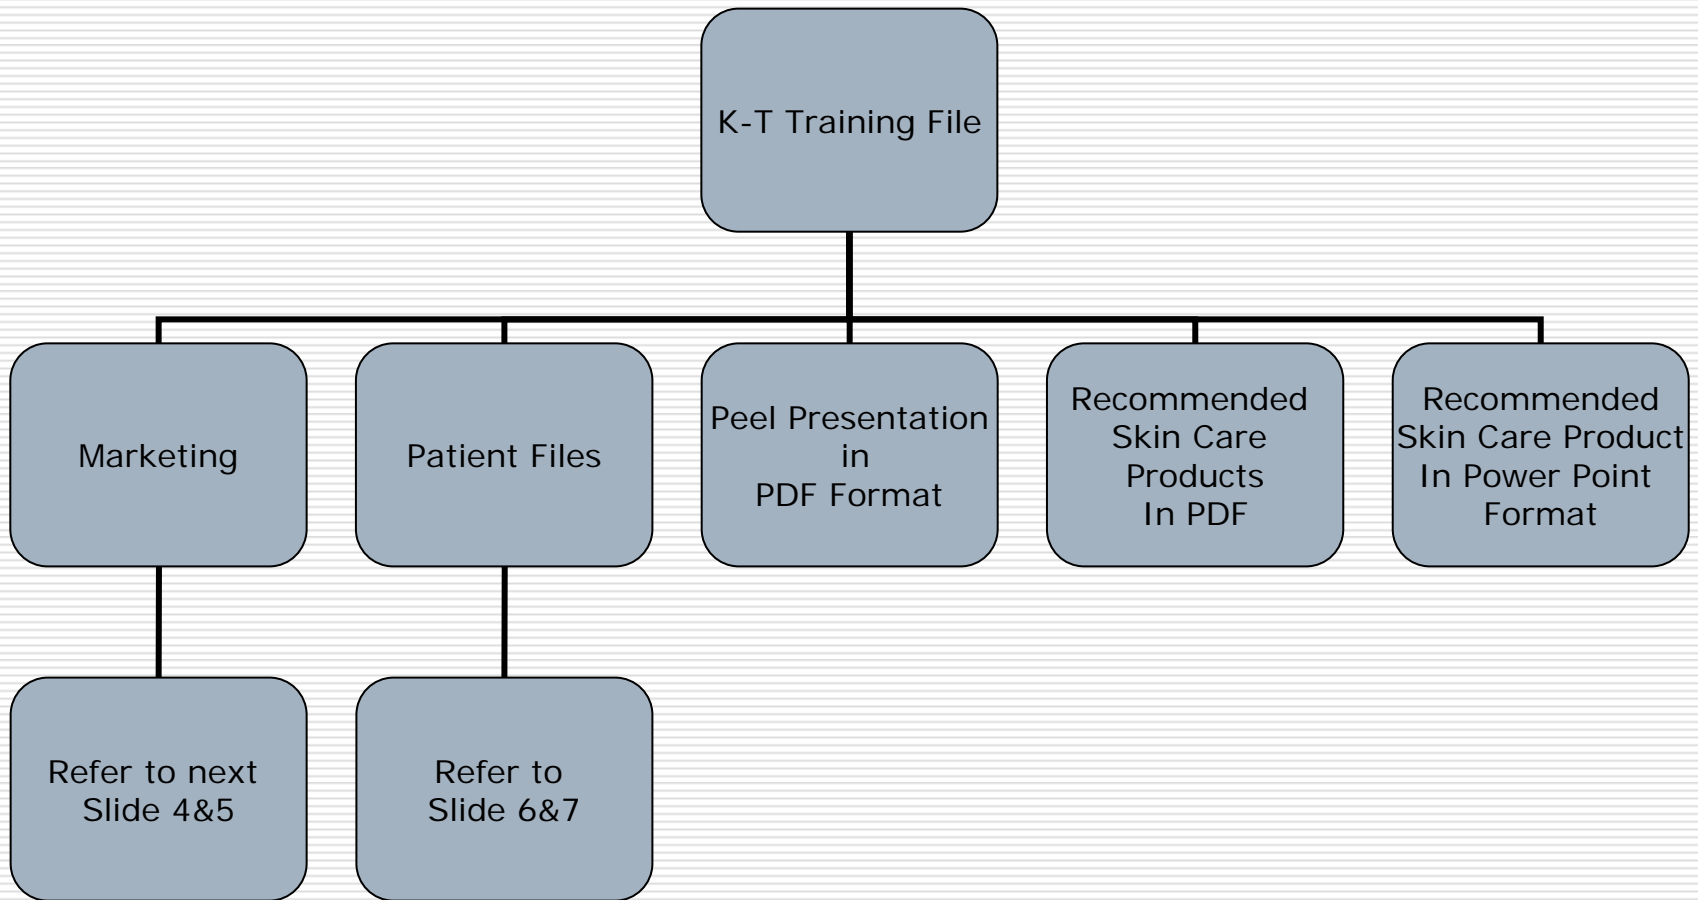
K-T Training File

Marketing

Patient Files

Peel Presentation in PDF Format

Recommended Skin Care Products In PDF

Recommended Skin Care Product In Power Point Format

Refer to next Slide 4&5

Refer to Slide 6&7